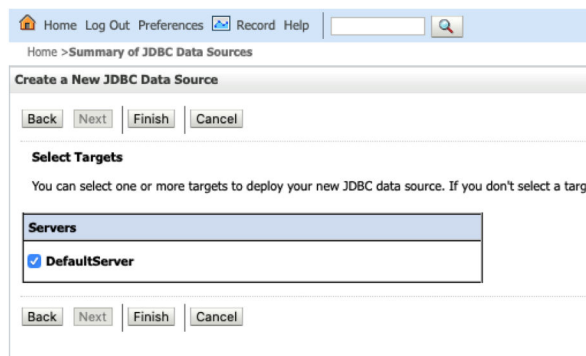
Home Log Out Preferences Record Help

Home >Summary of JDBC Data Sources

Create a New JDBC Data Source

Back Next Finish Cancel

Select Targets

You can select one or more targets to deploy your new JDBC data source. If you don't select a targ

| Servers |
|---|
| DefaultServer |

Back Next Finish Cancel